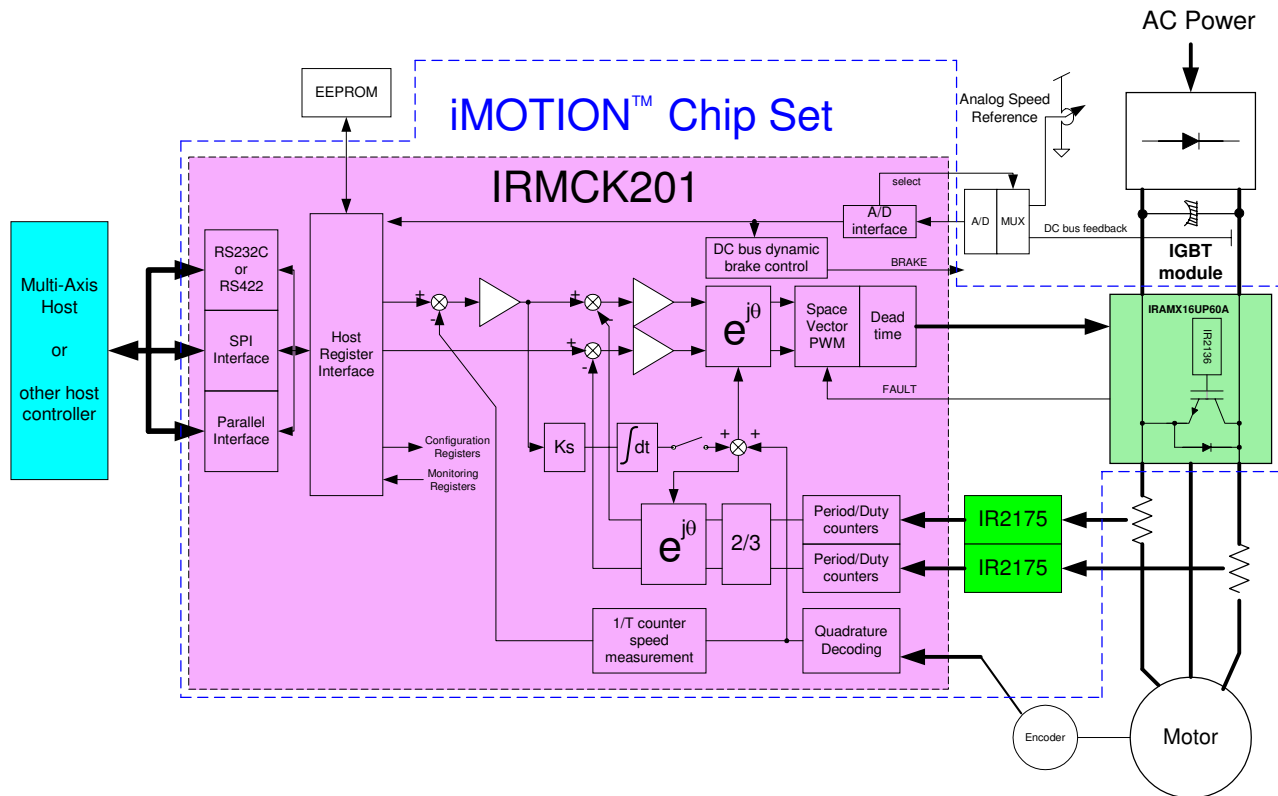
AC Power

EEPROM

iMOTION™ Chip Set

Analog Speed Reference

IRMCK201

select

A/D interface

A/D

MUX

DC bus feedback

IGBT module

DC bus dynamic brake control

BRAKE

Multi-Axis Host

or

other host controller

RS232C or RS422

SPI Interface

Parallel Interface

Host Register Interface

+

-

+

-

+

-

$e^{j\theta}$

Space Vector PWM

Dead time

IRAMX16UP60A

IR2136

FAULT

Configuration Registers

Monitoring Registers

Ks

$\int dt$

+

+

$e^{j\theta}$

2/3

Period/Duty counters

Period/Duty counters

IR2175

IR2175

1/T counter speed measurement

Quadrature Decoding

Encoder

Motor